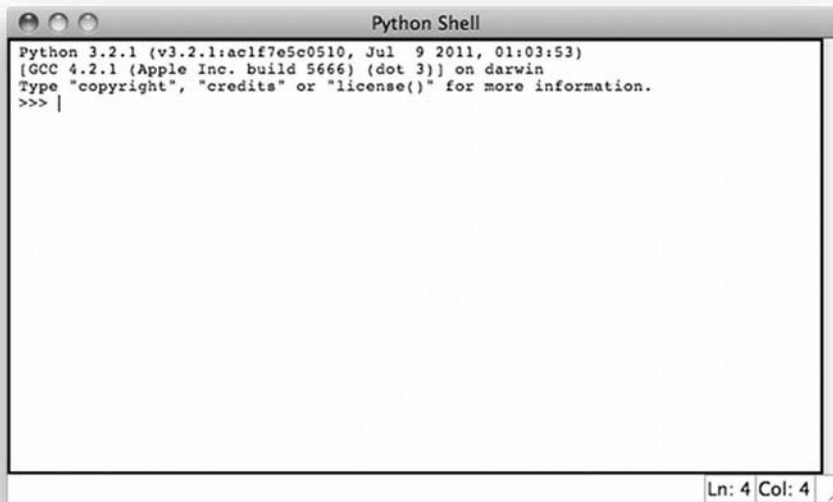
Python Shell

Python 3.2.1 (v3.2.1:ac1f7e5c0510, Jul 9 2011, 01:03:53)
[GCC 4.2.1 (Apple Inc. build 5666) (dot 3)] on darwin
Type "copyright", "credits" or "license()" for more information.
>>> |

Ln: 4 Col: 4